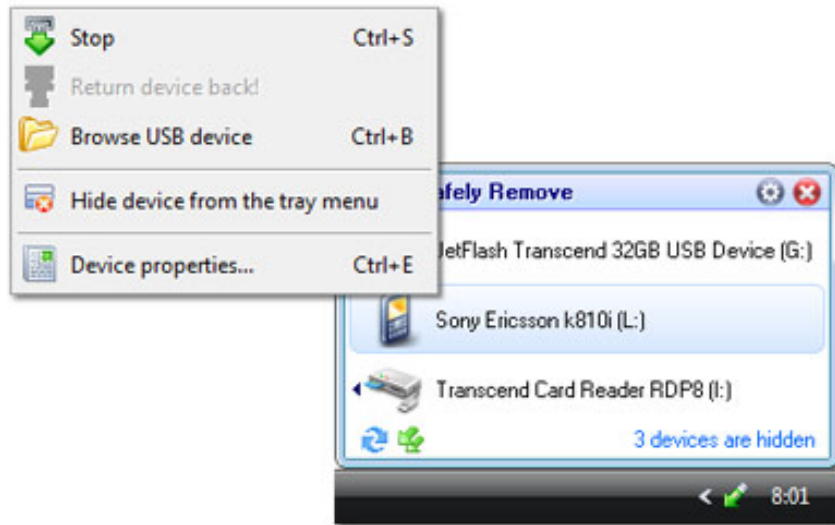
Stop Ctrl+S

Return device back!

Browse USB device Ctrl+B

Hide device from the tray menu

Device properties... Ctrl+E

afely Remove

JetFlash Transcend 32GB USB Device (G:)

Sony Ericsson k810i (L:)

Transcend Card Reader RDP8 (I:)

3 devices are hidden

8:01